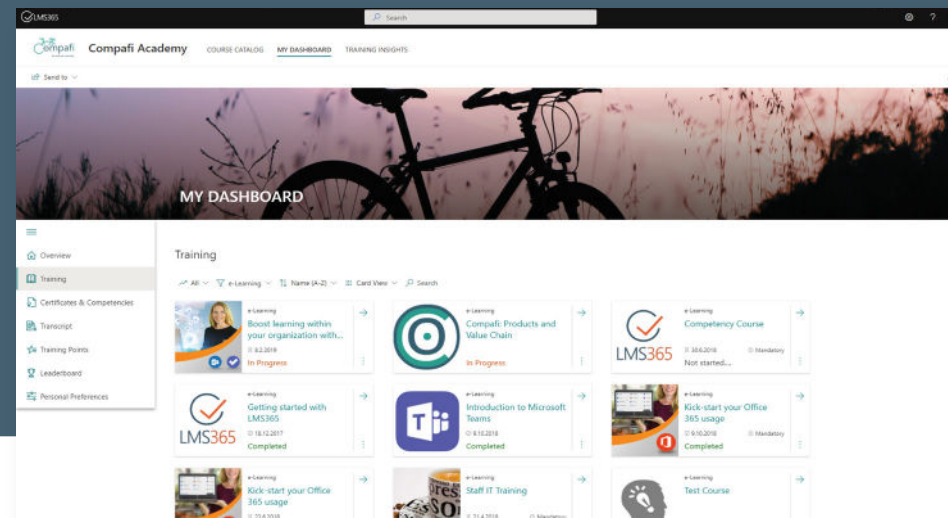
LMS365

Search

Compafi

Compafi Academy

COURSE CATALOG

MY DASHBOARD

TRAINING INSIGHTS

Send to

MY DASHBOARD

Overview

Training

Certificates & Competencies

Transcript

Training Points

Leaderboard

Personal Preferences

Training

All

e-Learning

Name (A-Z)

Card View

Search

e-Learning

Boost learning within your organization with...

8.2.2019

In Progress

e-Learning

Compafi Products and Value Chain

In Progress

e-Learning

Competency Course

30.6.2018

Mandatory

Not started...

LMS365

e-Learning

Getting started with LMS365

18.12.2017

Completed

LMS365

e-Learning

Introduction to Microsoft Teams

9.10.2018

Completed

e-Learning

Kick-start your Office 365 usage

9.10.2018

Mandatory

Completed

e-Learning

Kick-start your Office 365 usage

23.4.2018

e-Learning

Staff IT Training

23.4.2018

Mandatory

e-Learning

Test Course